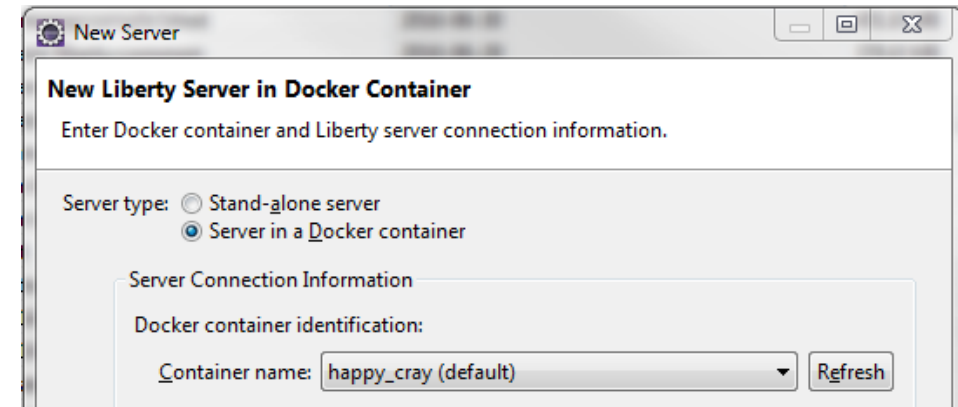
New Server

New Liberty Server in Docker Container

Enter Docker container and Liberty server connection information.

Server type: Stand-alone server
Server in a Docker container

Server Connection Information

Docker container identification:

Container name: happy_cray (default)

Refresh